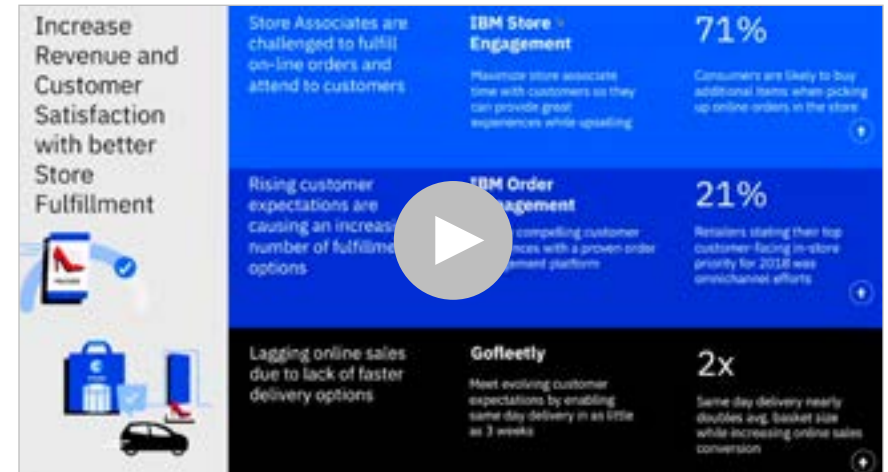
Increase Revenue and Customer Satisfaction with better Store Fulfillment

Store Associates are challenged to fulfill on-line orders and attend to customers

IBM Store Engagement

Maximize store associate time with customers so they can provide great experiences while upselling

71%

Consumers are likely to buy additional items when picking up online orders in the store

Rising customer expectations are causing an increas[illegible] number of fulfillme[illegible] options

IBM Order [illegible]ngagement

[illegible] compelling customer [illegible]nces with a proven order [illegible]gement platform

21%

Retailers stating their top customer-facing in-store priority for 2018 was omnichannel efforts

Lagging online sales due to lack of faster delivery options

Gofleetly

Meet evolving customer expectations by enabling same day delivery in as little as 3 weeks

2x

Same day delivery nearly doubles avg. basket size while increasing online sales conversion